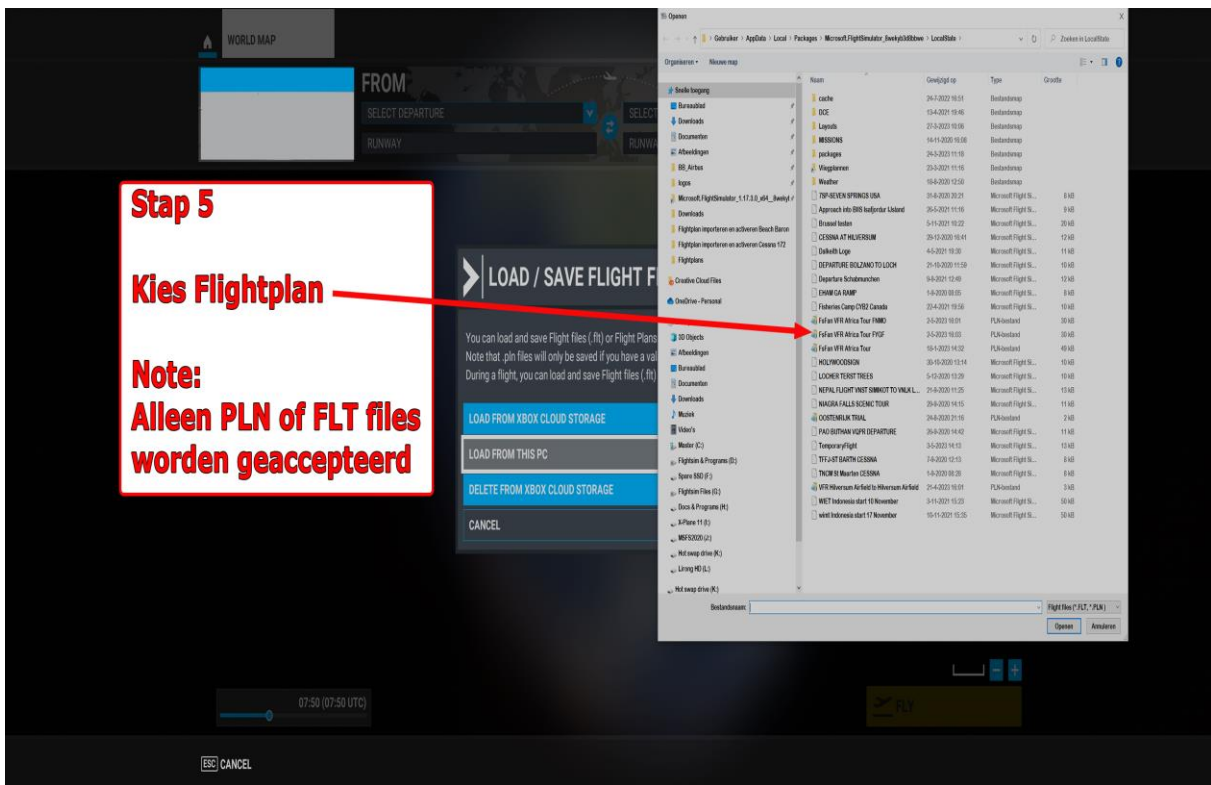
WORLD MAP

FROM
SELECT DEPARTURE
SELECT
RUNWAY
RUNWA

Stap 5

Kies Flightplan

Note:
Alleen PLN of FLT files worden geaccepteerd

LOAD / SAVE FLIGHT F

You can load and save Flight files (.flt) or Flight Plans
Note that .pln files will only be saved if you have a val
During a flight, you can load and save Flight files (.flt)

LOAD FROM XBOX CLOUD STORAGE
LOAD FROM THIS PC
DELETE FROM XBOX CLOUD STORAGE
CANCEL

07:50 (07:50 UTC)

FLY

ESC CANCEL

Openen
Gebruiker > AppData > Local > Packages > Microsoft.FlightSimulator_8wekyb3d8bbwe > LocalState >
Zoeken in LocalState
Organiseren ▾ Nieuwe map

Snelle toegang
Bureaublad
Downloads
Documenten
Afbeeldingen
BB_Airbus
logos
Microsoft.FlightSimulator_1.17.3.0_x64__8wekyb
Downloads
Flightplan importeren en activeren Beach Baron
Flightplan importeren en activeren Cessna 172
Flightplans
Creative Cloud Files
OneDrive - Personal
3D Objects
Afbeeldingen
Bureaublad
Documenten
Downloads
Muziek
Video's
Master (C:)
Flightsim & Programs (D:)
Spare SSD (F:)
Flightsim Files (G:)
Docs & Programs (H:)
X-Plane 11 (I:)
MSFS2020 (J:)
Hot swap drive (K:)
Lirong HD (L:)
Hot swap drive (K:)

| Naam | Gewijzigd op | Type | Grootte |
|---|---|---|---|
| cache | 24-7-2022 16:51 | Bestandsmap | |
| DCE | 13-4-2021 19:46 | Bestandsmap | |
| Layouts | 27-5-2023 10:06 | Bestandsmap | |
| MISSIONS | 14-11-2020 16:08 | Bestandsmap | |
| packages | 24-5-2023 11:18 | Bestandsmap | |
| Vliegplannen | 23-3-2021 11:16 | Bestandsmap | |
| Weather | 18-8-2020 12:50 | Bestandsmap | |
| 7SP-SEVEN SPRINGS USA | 31-8-2020 20:21 | Microsoft Flight Si... | 8 kB |
| Approach into BIIS Isafjordur Usland | 26-5-2021 11:16 | Microsoft Flight Si... | 9 kB |
| Brussel testen | 5-11-2021 10:22 | Microsoft Flight Si... | 20 kB |
| CESSNA AT HILVERSUM | 29-12-2020 16:41 | Microsoft Flight Si... | 12 kB |
| Dalkeith Loge | 4-5-2021 19:30 | Microsoft Flight Si... | 11 kB |
| DEPARTURE BOLZANO TO LOCH | 21-10-2020 11:59 | Microsoft Flight Si... | 10 kB |
| Departure Schabmunchen | 9-8-2021 12:49 | Microsoft Flight Si... | 12 kB |
| EHAM GA RAMP | 1-8-2020 08:55 | Microsoft Flight Si... | 8 kB |
| Fisheries Camp CYBZ Canada | 20-4-2021 19:56 | Microsoft Flight Si... | 10 kB |
| FsFan VFR Africa Tour FNMO | 2-5-2023 16:01 | PLN-bestand | 30 kB |
| FsFan VFR Africa Tour FYGF | 2-5-2023 16:03 | PLN-bestand | 30 kB |
| FsFan VFR Africa Tour | 18-1-2023 14:32 | PLN-bestand | 49 kB |
| HOLYWOODSIGN | 30-10-2020 13:14 | Microsoft Flight Si... | 10 kB |
| LOCHER TERST TREES | 5-12-2020 13:29 | Microsoft Flight Si... | 10 kB |
| NEPAL FLIGHT VNST SIMIKOT TO VNLK L... | 21-8-2020 11:25 | Microsoft Flight Si... | 13 kB |
| NIAGRA FALLS SCENIC TOUR | 29-8-2020 14:15 | Microsoft Flight Si... | 11 kB |
| OOSTENRIJK TRIAL | 24-8-2020 21:16 | PLN-bestand | 2 kB |
| PAO BUTHAN VQPR DEPARTURE | 29-8-2020 14:42 | Microsoft Flight Si... | 11 kB |
| TemporaryFlight | 3-5-2023 14:13 | Microsoft Flight Si... | 13 kB |
| TFFJ-ST BARTH CESSNA | 7-8-2020 12:13 | Microsoft Flight Si... | 8 kB |
| TNCM St Maarten CESSNA | 1-8-2020 08:20 | Microsoft Flight Si... | 8 kB |
| VFR Hilversum Airfield to Hilversum Airfield | 21-4-2023 16:01 | PLN-bestand | 3 kB |
| WIET Indonesia start 10 November | 3-11-2021 15:23 | Microsoft Flight Si... | 50 kB |
| wint Indonesia start 17 November | 16-11-2021 15:35 | Microsoft Flight Si... | 50 kB |

Bestandsnaam:
Flight files (*.FLT, *.PLN)
Openen
Annuleren